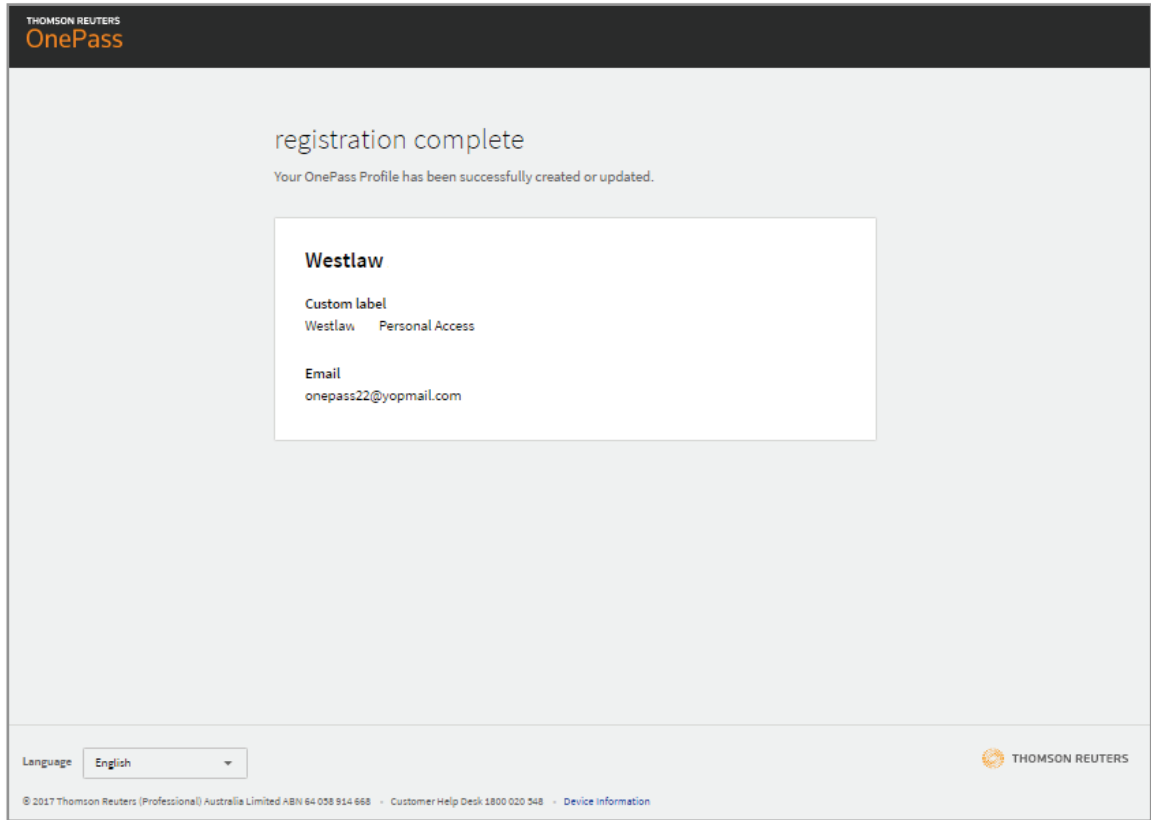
THOMSON REUTERS
OnePass

registration complete

Your OnePass Profile has been successfully created or updated.

Westlaw

Custom label
Westlaw Personal Access

Email
onepass22@yopmail.com

Language English

THOMSON REUTERS

© 2017 Thomson Reuters (Professional) Australia Limited ABN 64 058 914 668 · Customer Help Desk 1800 020 548 · Device Information